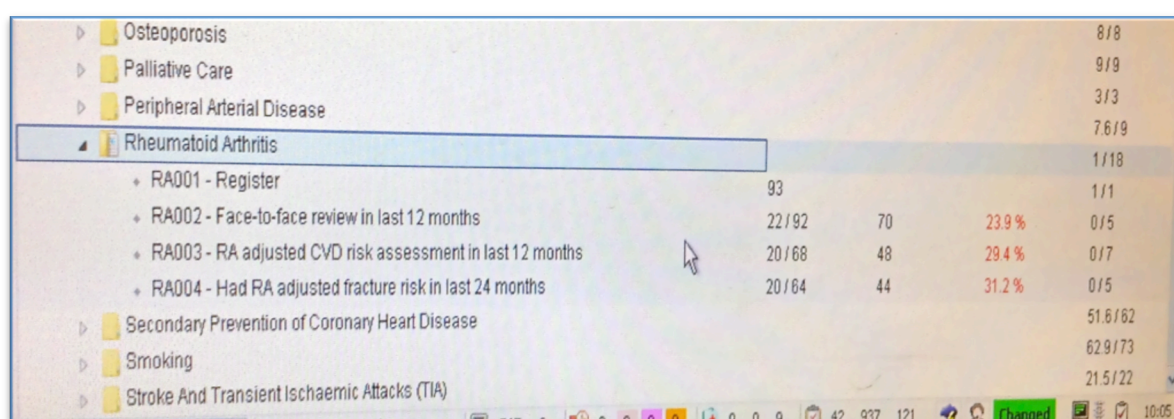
Osteoporosis 8/8
Palliative Care 9/9
Peripheral Arterial Disease 3/3
7.6/9
Rheumatoid Arthritis 1/18

| | | | | |
|---|---|---|---|---|
| RA001 - Register | 93 | | | 1/1 |
| RA002 - Face-to-face review in last 12 months | 22/92 | 70 | 23.9% | 0/5 |
| RA003 - RA adjusted CVD risk assessment in last 12 months | 20/68 | 48 | 29.4% | 0/7 |
| RA004 - Had RA adjusted fracture risk in last 24 months | 20/64 | 44 | 31.2% | 0/5 |

Secondary Prevention of Coronary Heart Disease 51.6/62
Smoking 62.9/73
Stroke And Transient Ischaemic Attacks (TIA) 21.5/22

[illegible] 0 0 0 42 937 121 Changed 10:0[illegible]